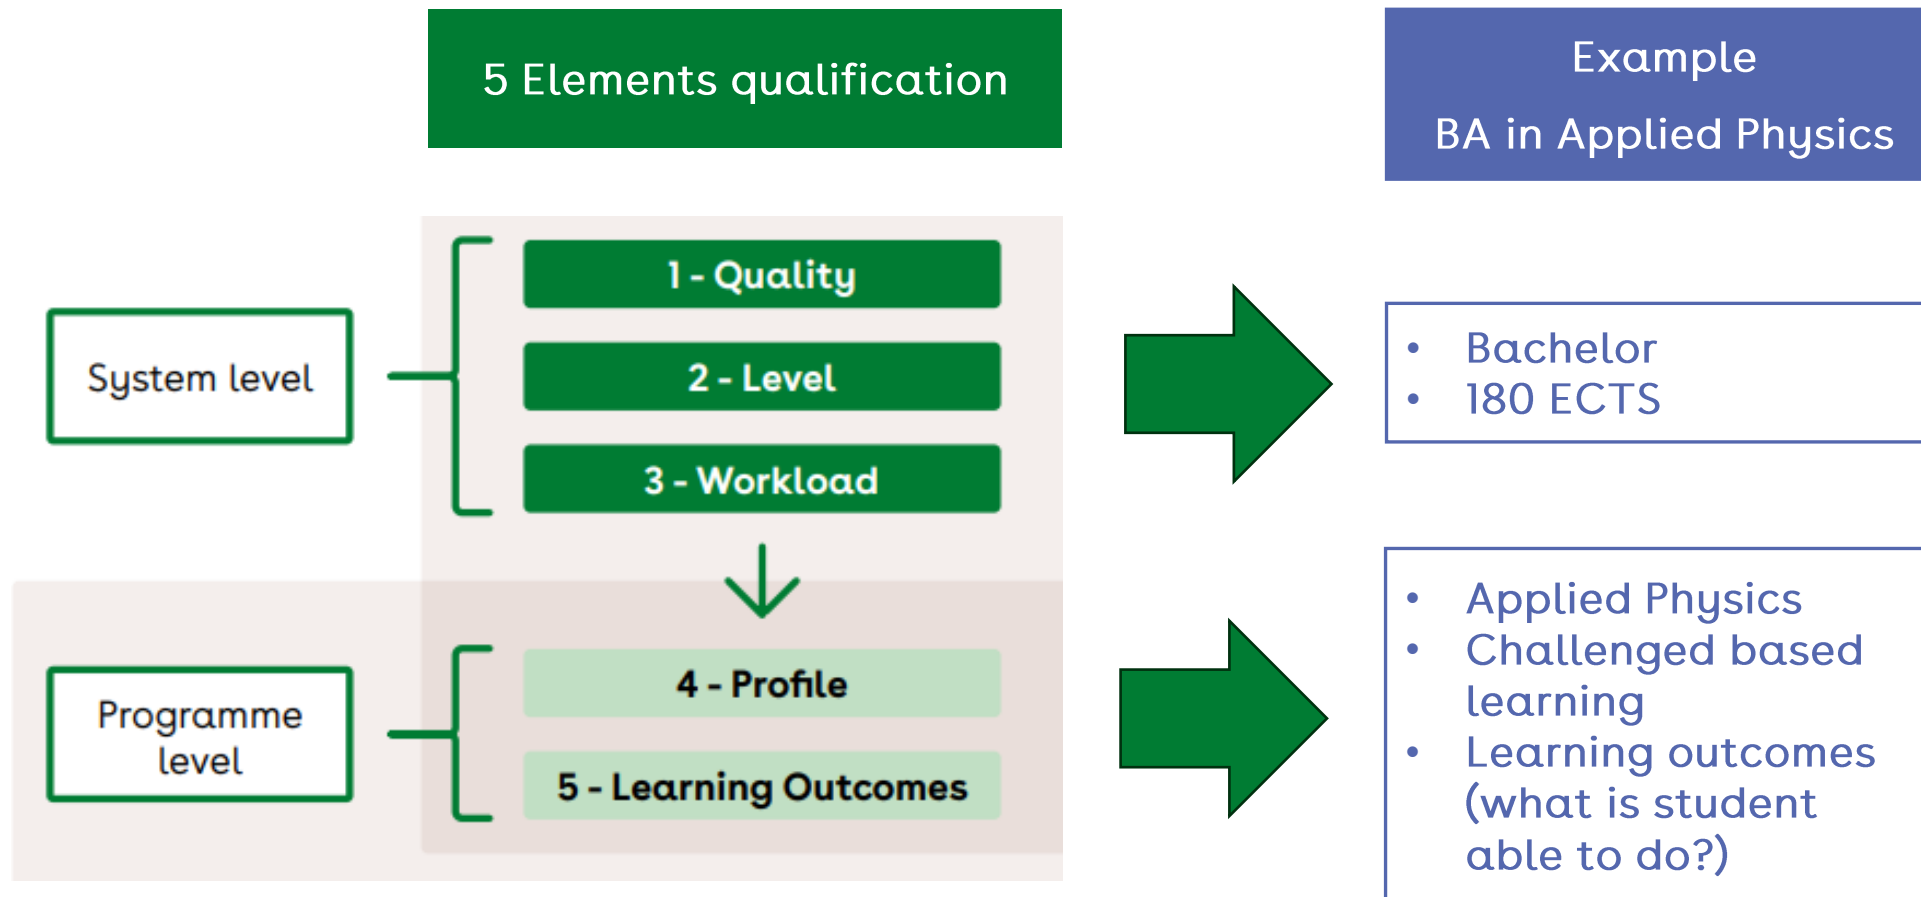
5 Elements qualification

Example
BA in Applied Physics

System level

1 - Quality
2 - Level
3 - Workload

- Bachelor
- 180 ECTS

Programme level

4 - Profile
5 - Learning Outcomes

- Applied Physics
- Challenged based learning
- Learning outcomes (what is student able to do?)